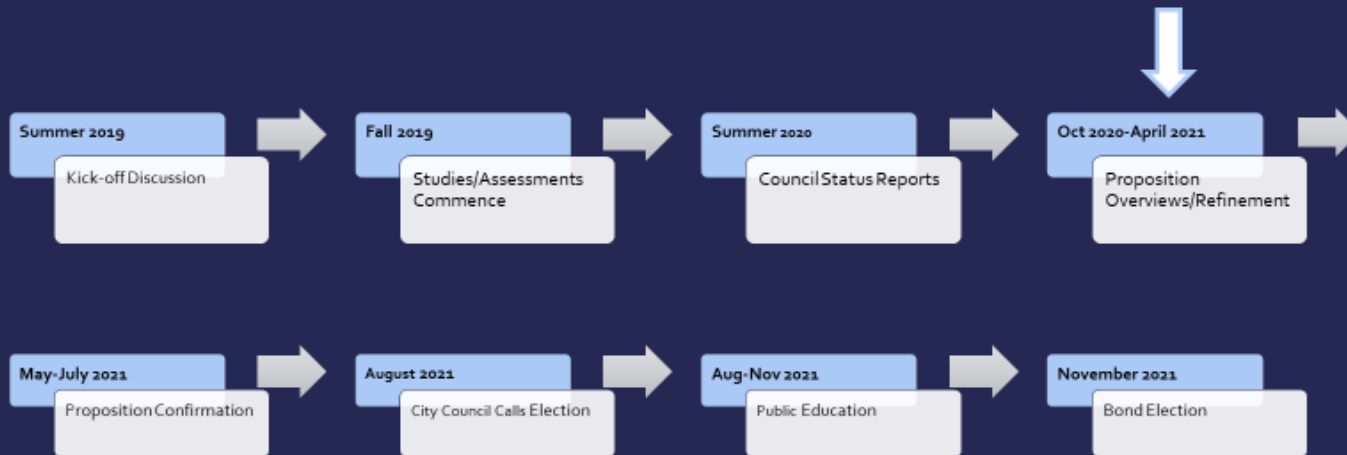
Summer 2019

Kick-off Discussion

Fall 2019

Studies/Assessments Commence

Summer 2020

Council Status Reports

Oct 2020-April 2021

Proposition Overviews/Refinement

May-July 2021

Proposition Confirmation

August 2021

City Council Calls Election

Aug-Nov 2021

Public Education

November 2021

Bond Election